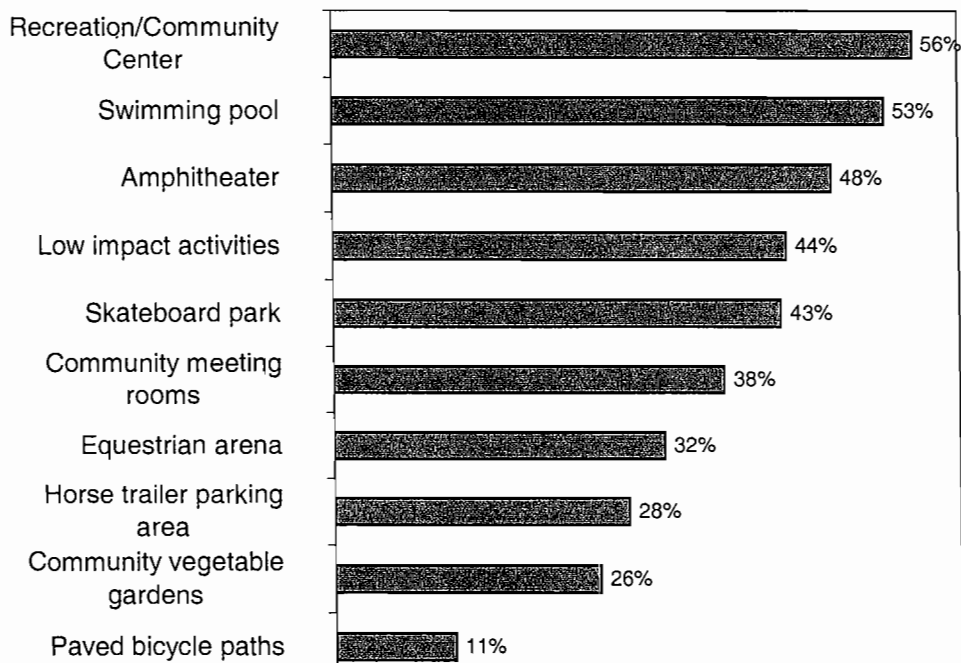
Recreation/Community Center
56%
Swimming pool
53%
Amphitheater
48%
Low impact activities
44%
Skateboard park
43%
Community meeting rooms
38%
Equestrian arena
32%
Horse trailer parking area
28%
Community vegetable gardens
26%
Paved bicycle paths
11%